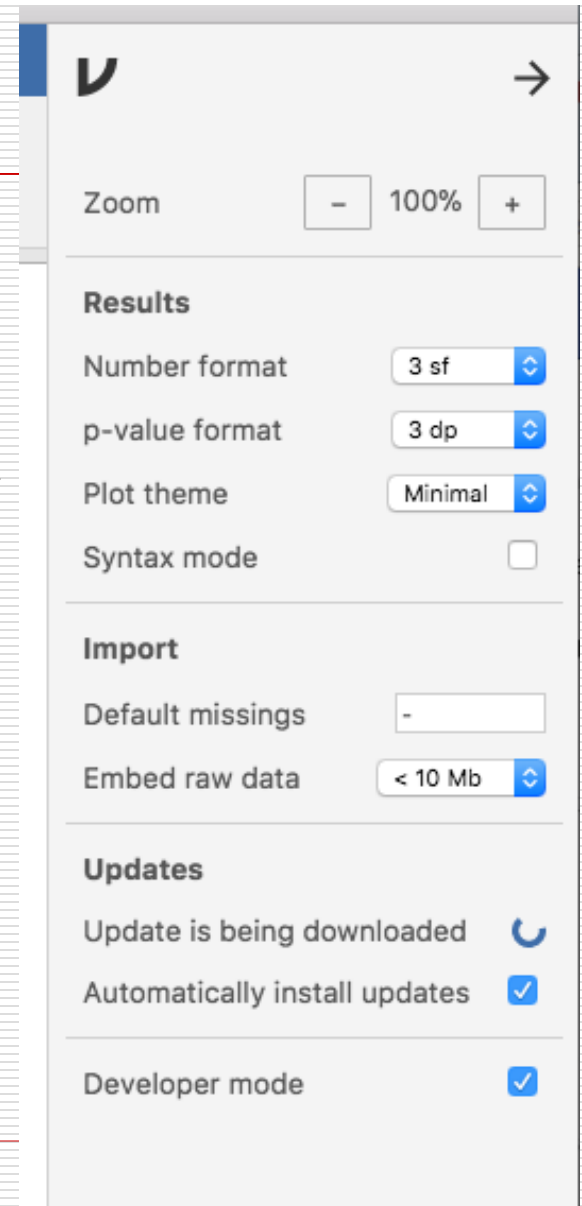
V →

Zoom – 100% +

Results

Number format 3 sf

p-value format 3 dp

Plot theme Minimal

Syntax mode

Import

Default missings -

Embed raw data < 10 Mb

Updates

Update is being downloaded

Automatically install updates

Developer mode